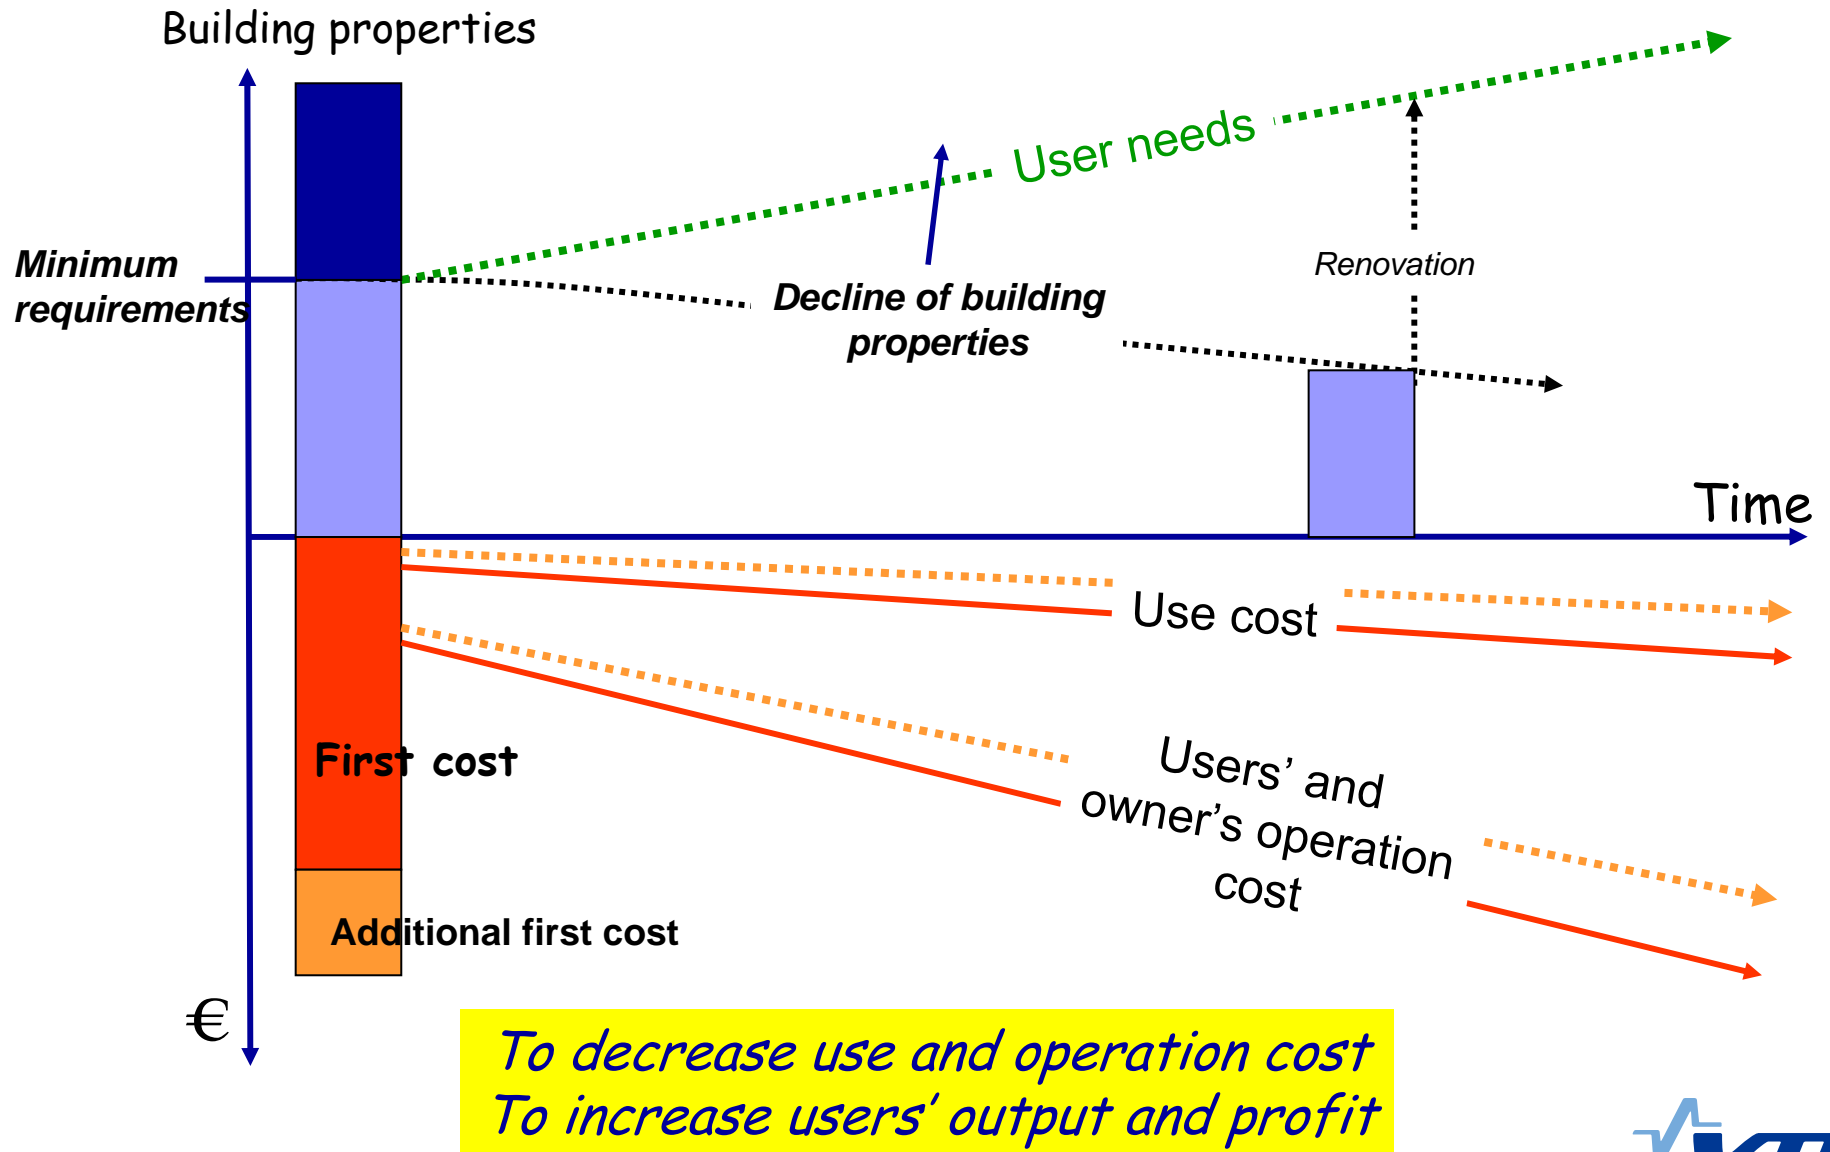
Building properties

User needs

Minimum requirements

Decline of building properties

Renovation

Time

Use cost

First cost

Users' and owner's operation cost

Additional first cost

€

To decrease use and operation cost
To increase users' output and profit